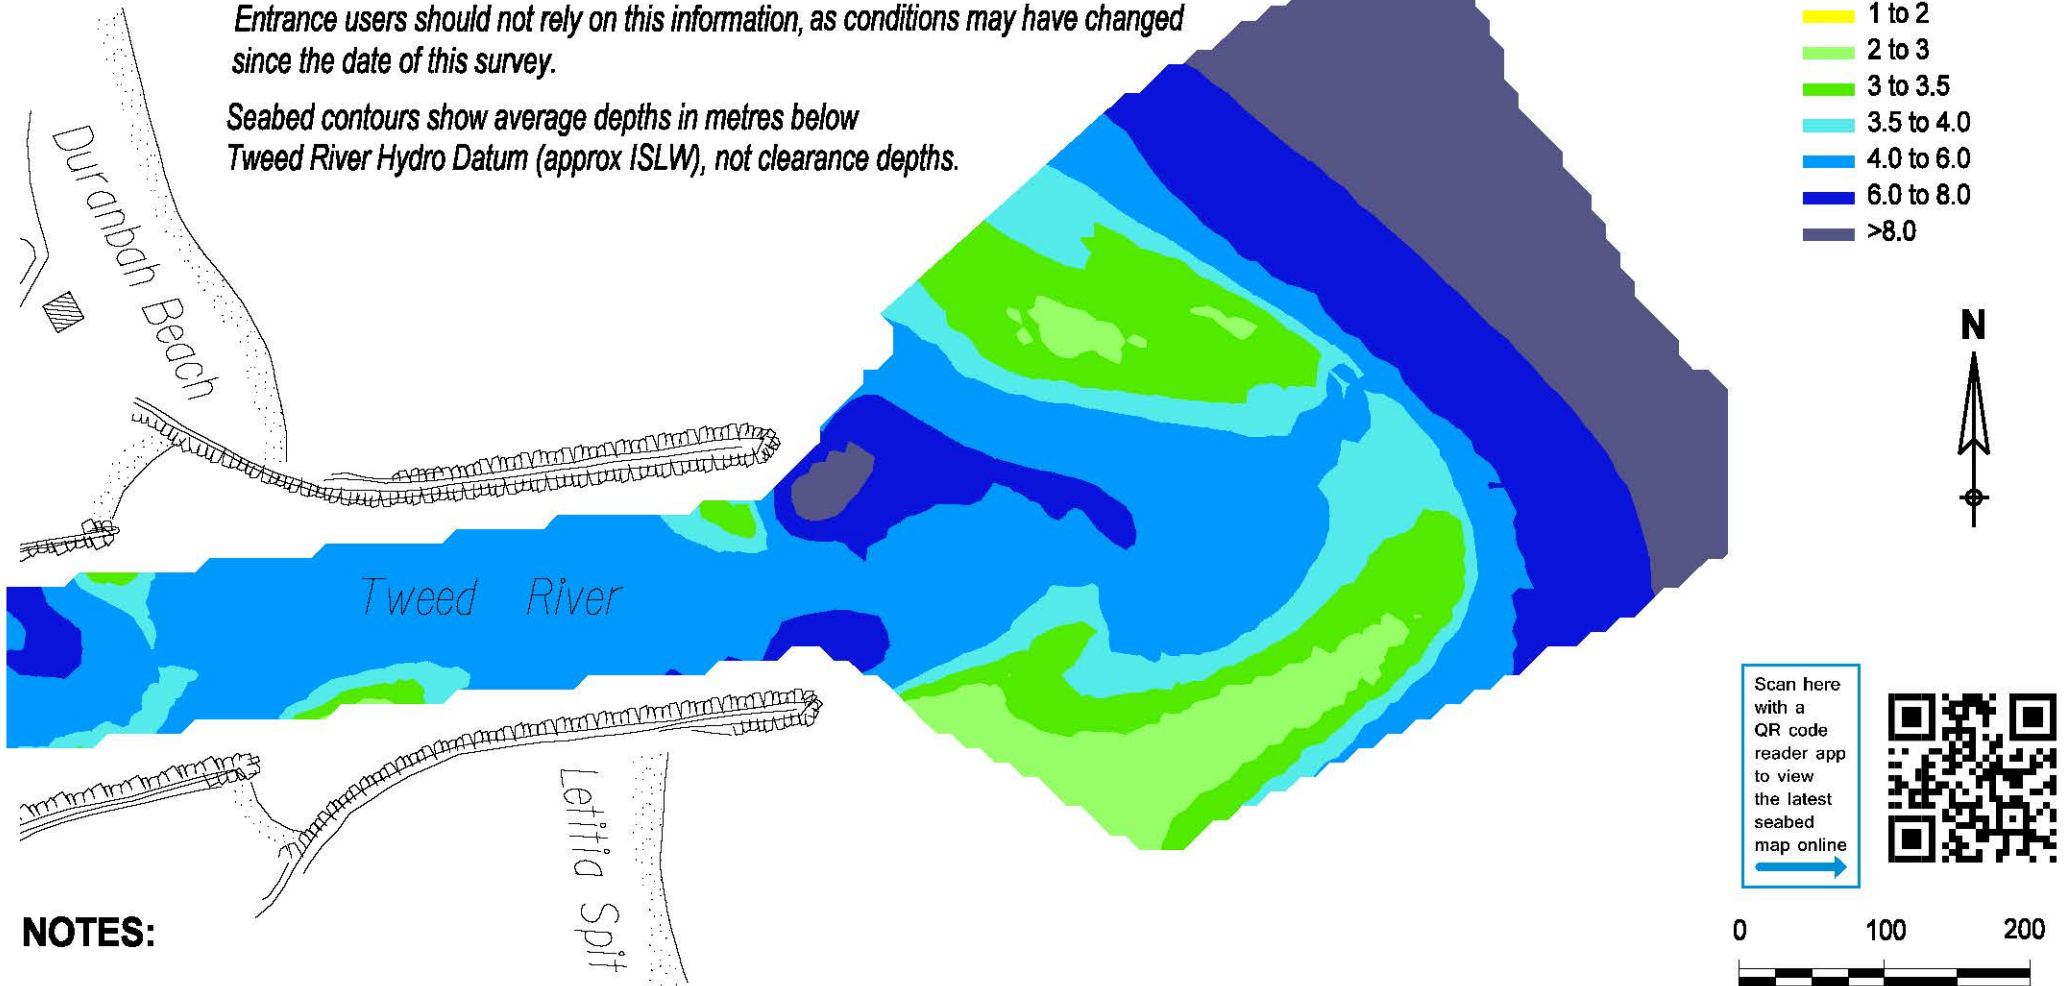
Entrance users should not rely on this information, as conditions may have changed since the date of this survey.

Seabed contours show average depths in metres below Tweed River Hydro Datum (approx ISLW), not clearance depths.

1 to 2
2 to 3
3 to 3.5
3.5 to 4.0
4.0 to 6.0
6.0 to 8.0
>8.0

Duranbah Beach

N

Tweed River

Letitia Spit

Scan here with a QR code reader app to view the latest seabed map online

NOTES:

0
100
200